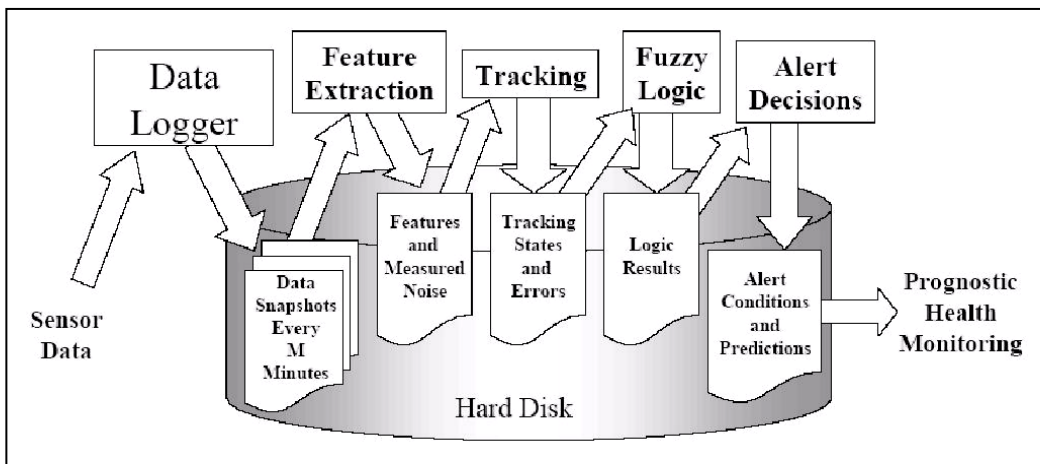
Data Logger

Feature Extraction

Tracking

Fuzzy Logic

Alert Decisions

Sensor Data

Data Snapshots Every M Minutes

Features and Measured Noise

Tracking States and Errors

Logic Results

Alert Conditions and Predictions

Prognostic Health Monitoring

Hard Disk